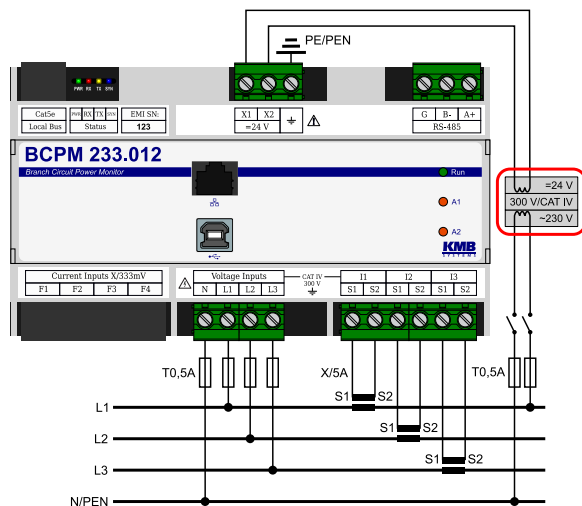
PE/PEN

PWR RX TX SYN

CatSe
Local Bus

PWR RX TX SYN
Status

EMI SN:
123

X1 X2
=24 V

⚠

G B- A+
RS-485

BCPM 233.012
Branch Circuit Power Monitor

Run
A1
A2

KMB SYSTEMS

=24 V
300 V/CAT IV
~230 V

Current Inputs X/333mV
F1 F2 F3 F4

⚠

Voltage Inputs
N L1 L2 L3

CAT IV
300 V

I1 I2 I3
S1 S2 S1 S2 S1 S2

T0,5A

X/5A

T0,5A

S1 S2

S1 S2

S1 S2

L1

L2

L3

N/PEN